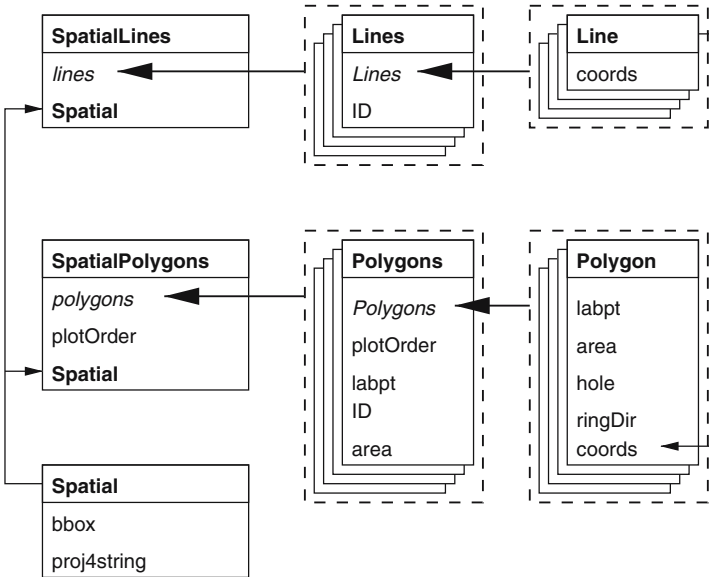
SpatialLines
*lines*
**Spatial**

Lines
*Lines*
ID

Line
coords

SpatialPolygons
*polygons*
plotOrder
**Spatial**

Polygons
*Polygons*
plotOrder
labpt
ID
area

Polygon
labpt
area
hole
ringDir
coords

Spatial
bbox
proj4string